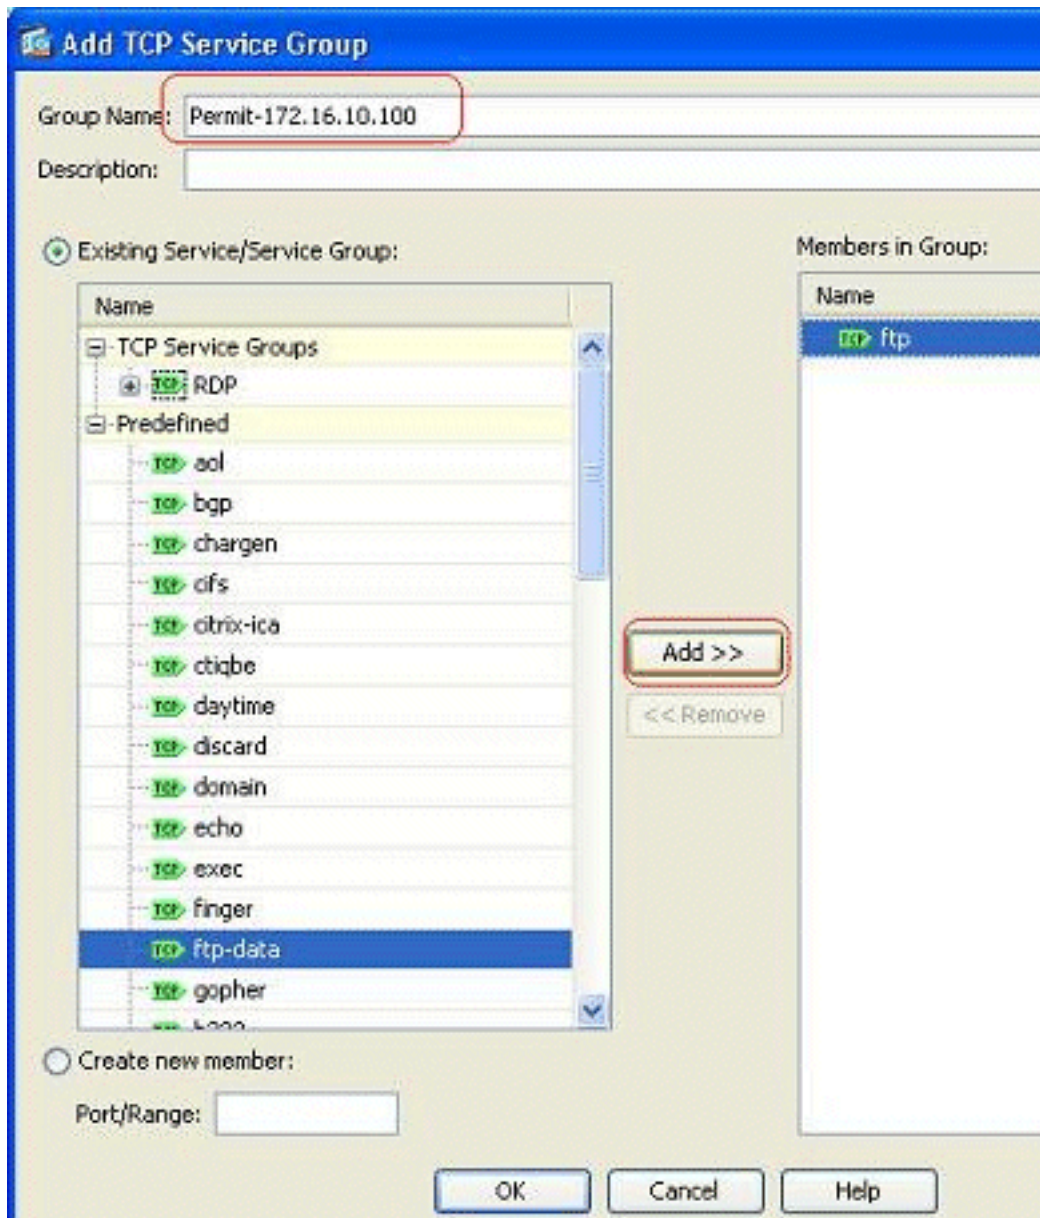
Add TCP Service Group

Group Name: Permit-172.16.10.100

Description:

Existing Service/Service Group:

Name

TCP Service Groups

TCP RDP

Predefined

TCP aol

TCP bgp

TCP chargen

TCP cifs

TCP citrix-ica

TCP ctiqbe

TCP daytime

TCP discard

TCP domain

TCP echo

TCP exec

TCP finger

TCP ftp-data

TCP gopher

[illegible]

Add >>

<< Remove

Members in Group:

Name

TCP ftp

Create new member:

Port/Range:

OK

Cancel

Help